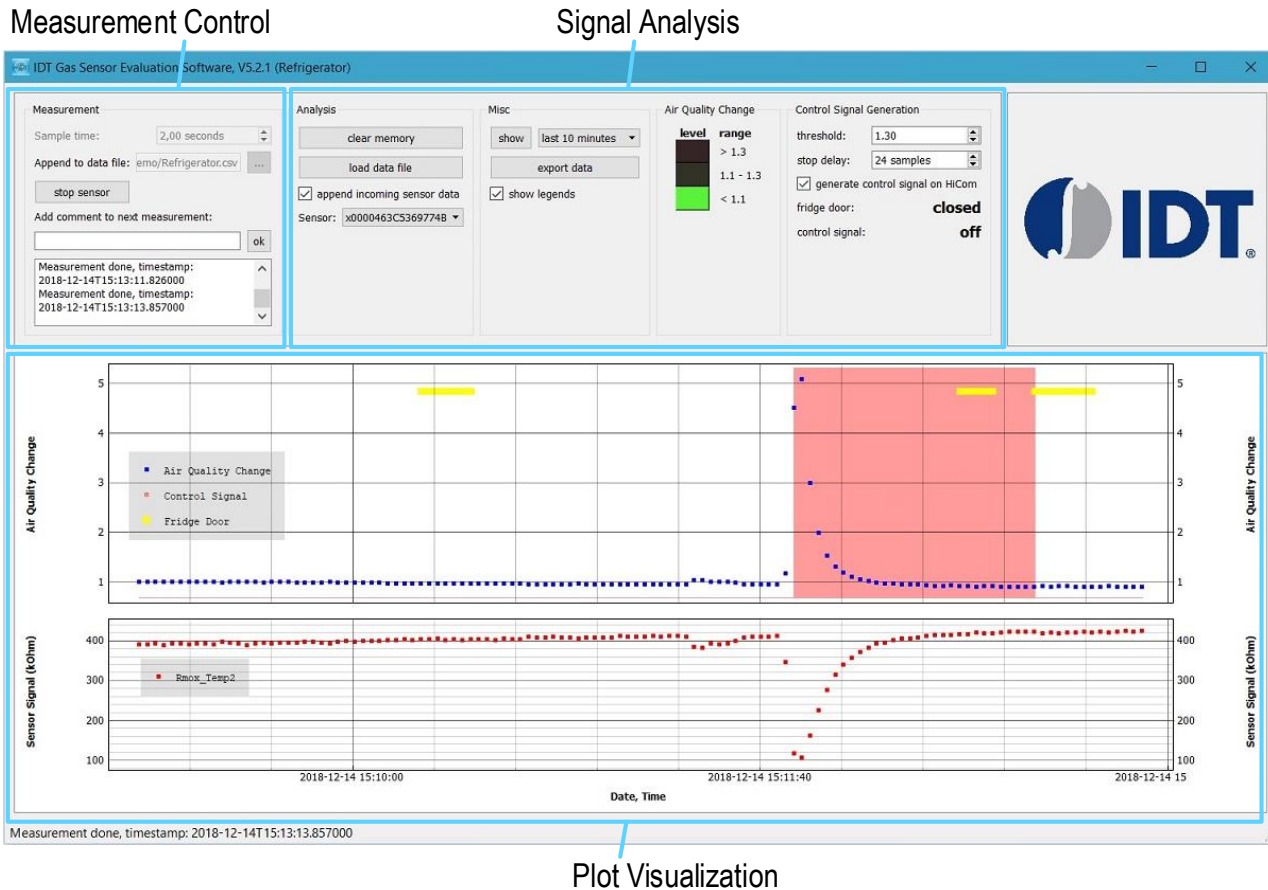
Measurement Control

Signal Analysis

IDT Gas Sensor Evaluation Software, V5.2.1 (Refrigerator)

Measurement

Sample time: 2,00 seconds

Append to data file: emo/Refrigerator.csv ...

stop sensor

Add comment to next measurement:

ok

Measurement done, timestamp: 2018-12-14T15:13:11.826000
Measurement done, timestamp: 2018-12-14T15:13:13.857000

Analysis

clear memory

load data file

append incoming sensor data

Sensor: x0000463C5369774B

Misc

show last 10 minutes

export data

show legends

Air Quality Change

| level | range |
|---|---|
| | > 1.3 |
| | 1.1 - 1.3 |
| | < 1.1 |

Control Signal Generation

threshold: 1.30

stop delay: 24 samples

generate control signal on HiCom

fridge door: closed

control signal: off

IDT®

Air Quality Change

Air Quality Change
Control Signal
Fridge Door

5 4 3 2 1

Air Quality Change

Sensor Signal (kOhm)

Rmox_Temp2

400 300 200 100

Sensor Signal (kOhm)

2018-12-14 15:10:00

2018-12-14 15:11:40

2018-12-14 15

Date, Time

Measurement done, timestamp: 2018-12-14T15:13:13.857000

Plot Visualization